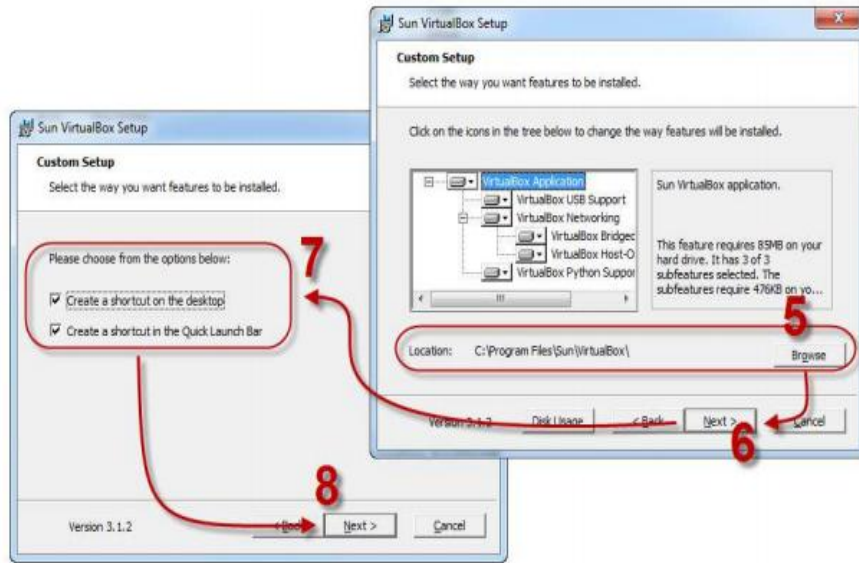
Sun VirtualBox Setup

Custom Setup

Select the way you want features to be installed.

Click on the icons in the tree below to change the way features will be installed.

VirtualBox Application
VirtualBox USB Support
VirtualBox Networking
VirtualBox Bridgec
VirtualBox Host-O
VirtualBox Python Suppor

Sun VirtualBox application.

This feature requires 85MB on your hard drive. It has 3 of 3 subfeatures selected. The subfeatures require 476KB on yo...

5

Location: C:\Program Files\Sun\VirtualBox\

Browse

Version 3.1.2 Disk Usage < Back Next > Cancel

6

Sun VirtualBox Setup

Custom Setup

Select the way you want features to be installed.

Please choose from the options below:

7

Create a shortcut on the desktop

Create a shortcut in the Quick Launch Bar

8

Version 3.1.2 < Back Next > Cancel